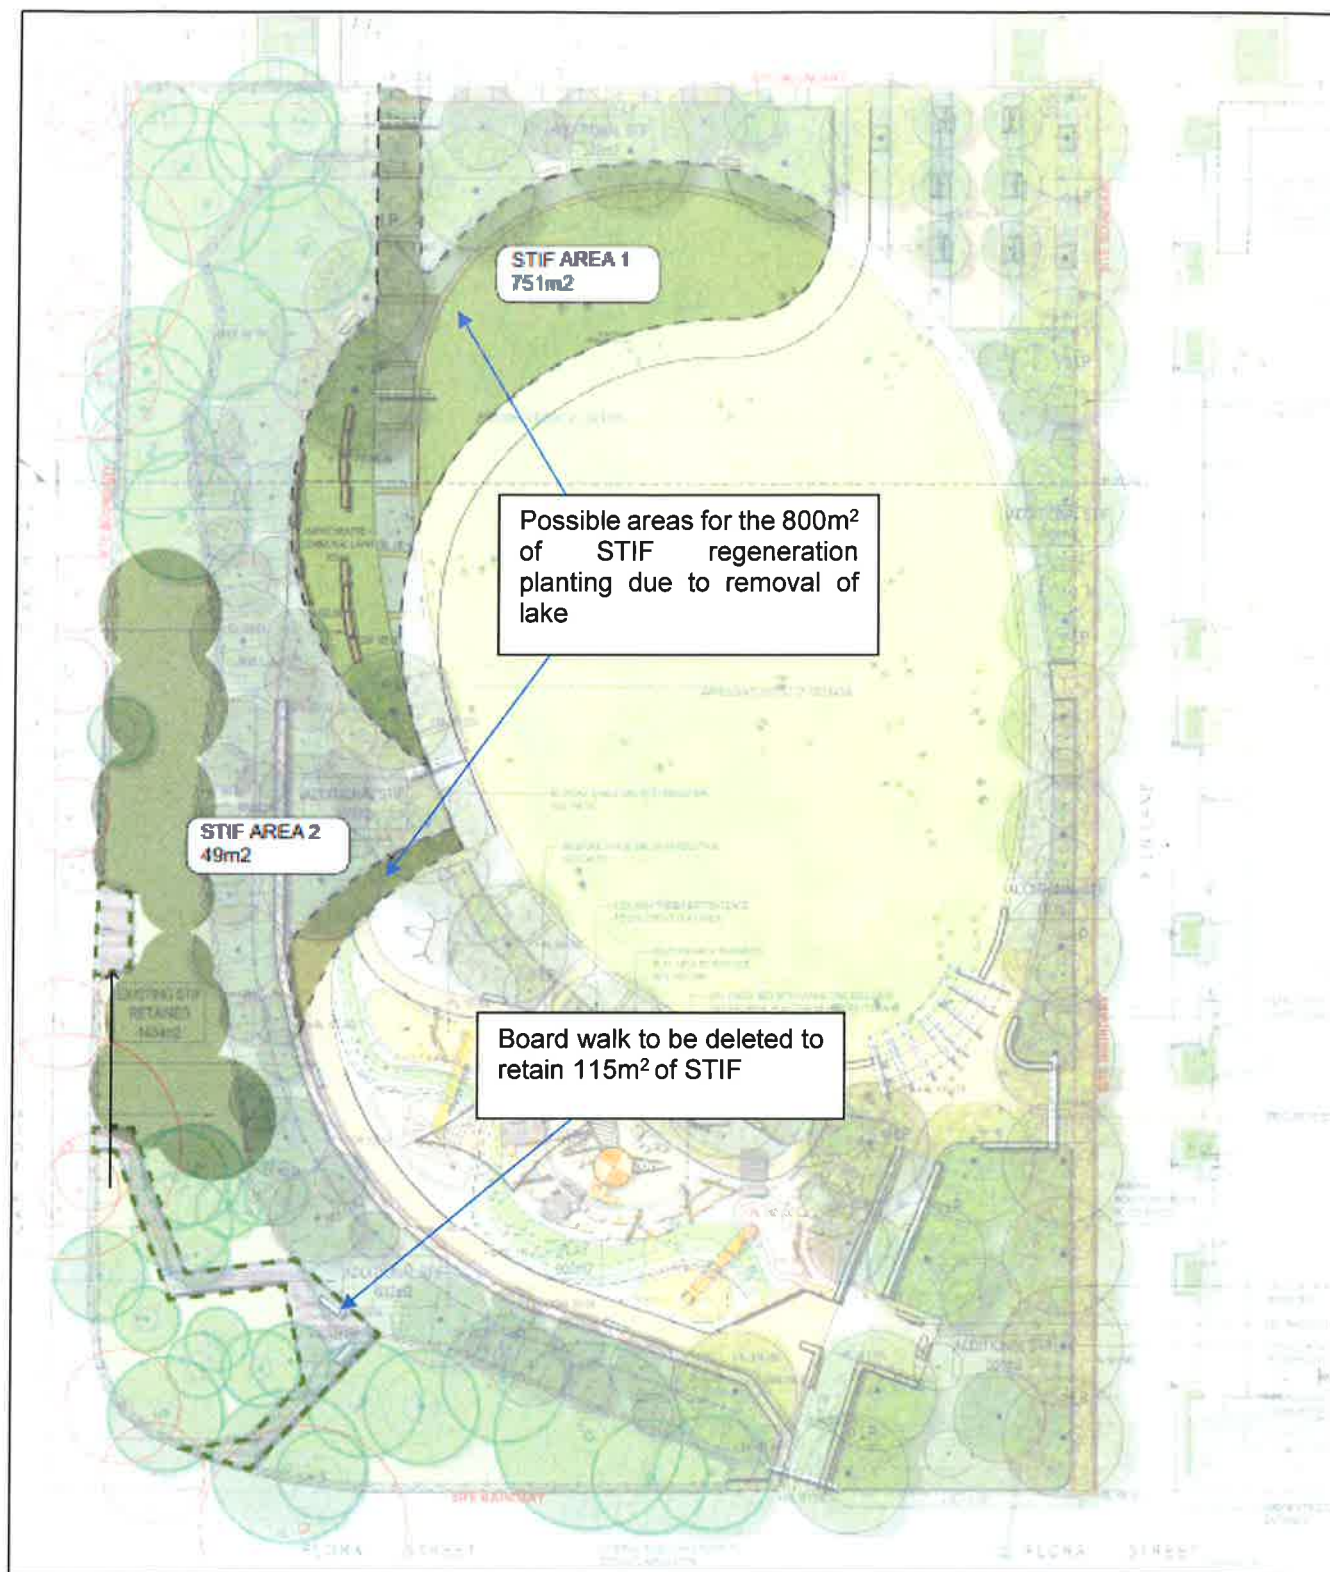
STIF AREA 1
751m2

Possible areas for the 800m$^2$ of STIF regeneration planting due to removal of lake

STIF AREA 2
49m2

EXISTING STIF RETAINED
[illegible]

Board walk to be deleted to retain 115m$^2$ of STIF

FLORA STREET

FLORA STREET